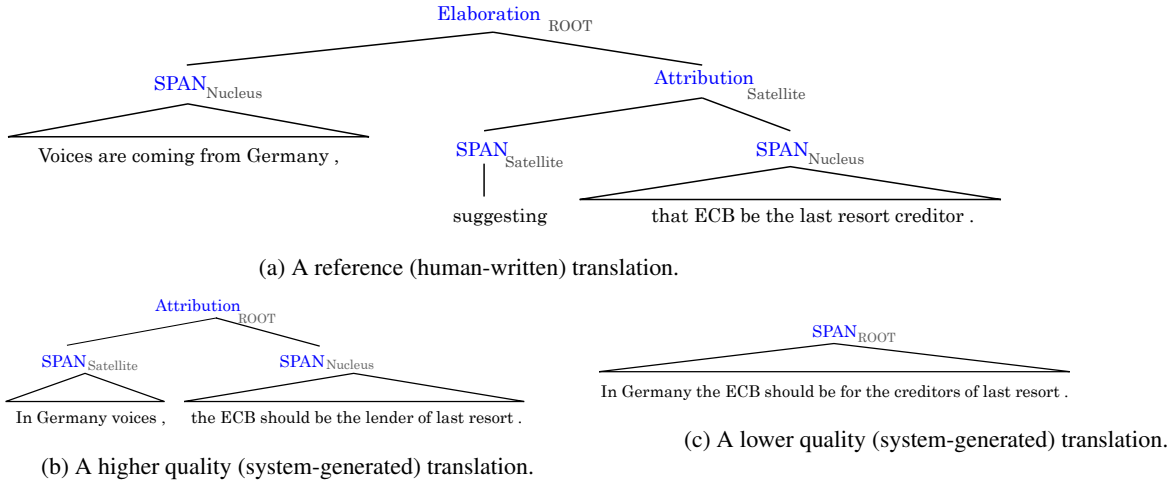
Elaboration$_{\text{ROOT}}$

SPAN$_{\text{Nucleus}}$

Attribution$_{\text{Satellite}}$

Voices are coming from Germany ,

SPAN$_{\text{Satellite}}$

SPAN$_{\text{Nucleus}}$

suggesting

that ECB be the last resort creditor .

(a) A reference (human-written) translation.

Attribution$_{\text{ROOT}}$

SPAN$_{\text{Satellite}}$

SPAN$_{\text{Nucleus}}$

In Germany voices ,

the ECB should be the lender of last resort .

(b) A higher quality (system-generated) translation.

SPAN$_{\text{ROOT}}$

In Germany the ECB should be for the creditors of last resort .

(c) A lower quality (system-generated) translation.